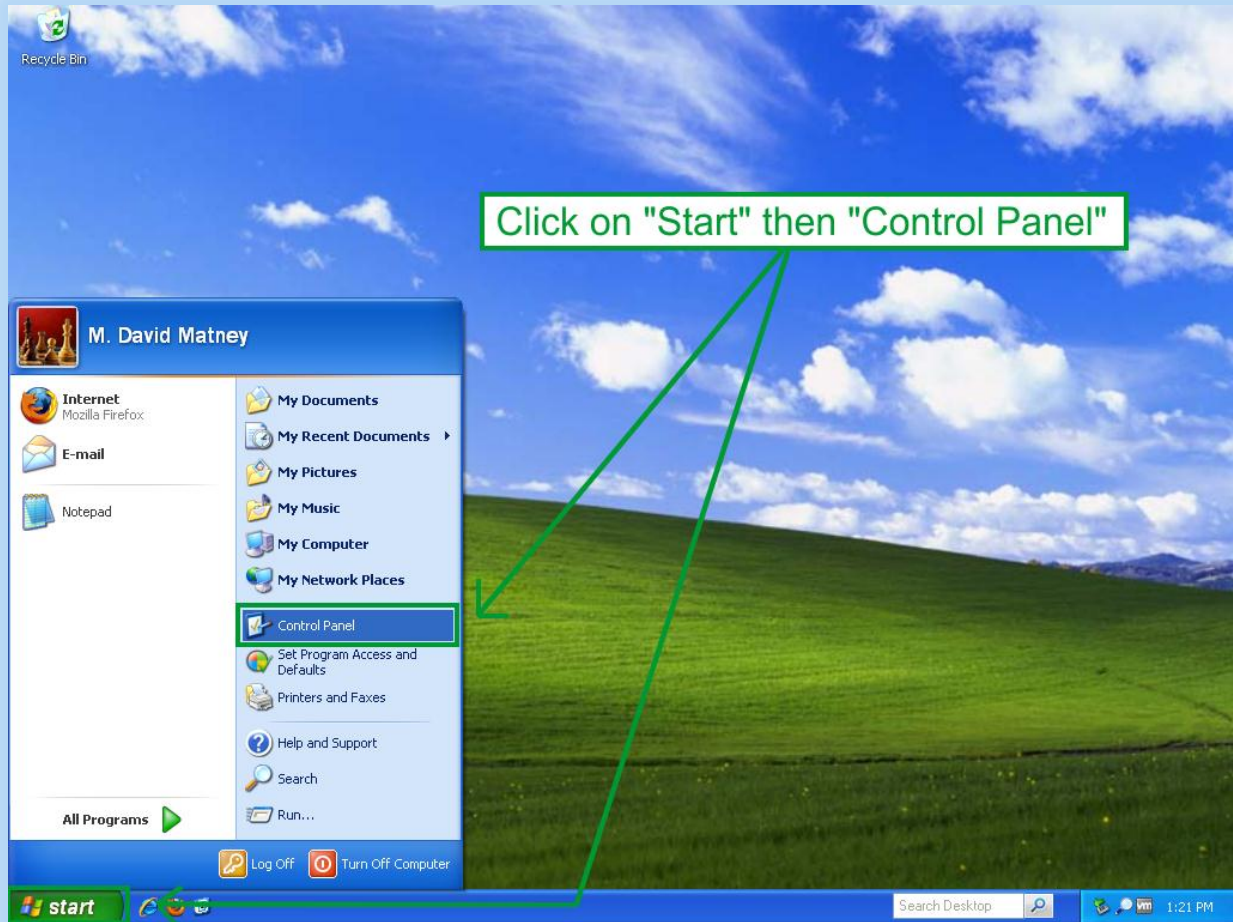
Recycle Bin

Click on "Start" then "Control Panel"

M. David Matney

Internet
Mozilla Firefox

E-mail

Notepad

All Programs

My Documents
My Recent Documents
My Pictures
My Music
My Computer
My Network Places
Control Panel
Set Program Access and Defaults
Printers and Faxes
Help and Support
Search
Run...

Log Off
Turn Off Computer

start

Search Desktop

1:21 PM